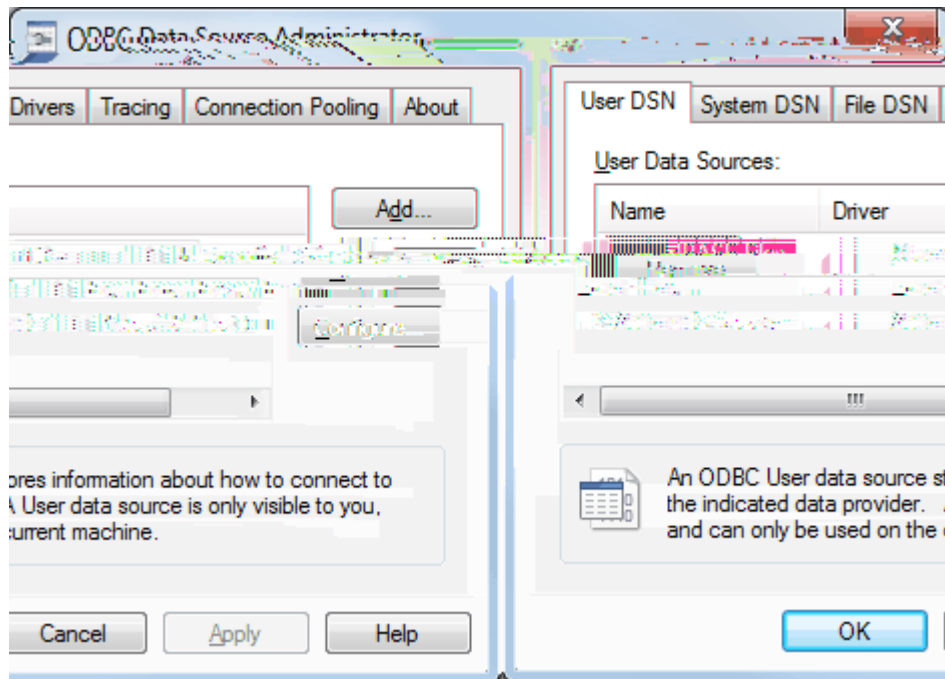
ODBC Data Source Administrator

Drivers | Tracing | Connection Pooling | About

Add...

Configure...

ores information about how to connect to A User data source is only visible to you, current machine.

Cancel
Apply
Help

User DSN | System DSN | File DSN

User Data Sources:

| Name | Driver |
|---|---|
| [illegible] | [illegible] |
| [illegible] | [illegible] |
| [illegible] | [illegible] |

III

An ODBC User data source st the indicated data provider. and can only be used on the

OK

X